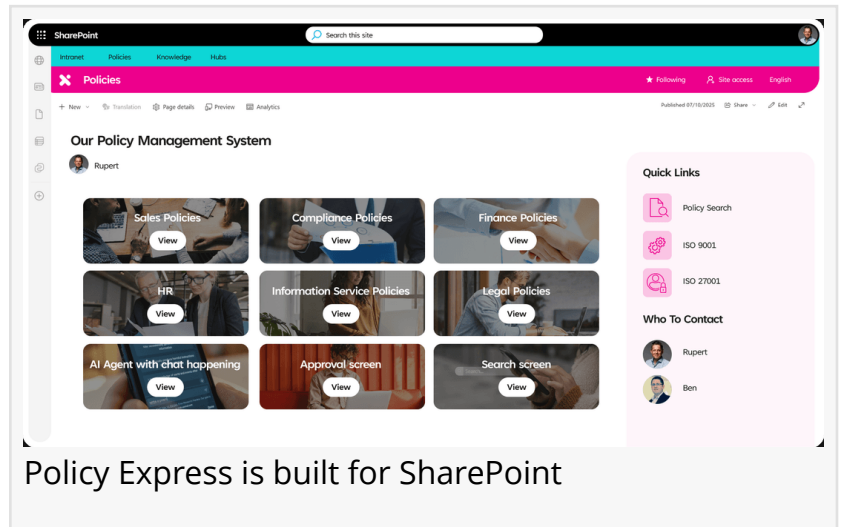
SharePoint

Search this site

Intranet Policies Knowledge Hubs

Policies

Following Site access English

+ New Translation Page details Preview Analytics

Published 07/10/2025 Share Edit

Our Policy Management System

Rupert

Sales Policies
View

Compliance Policies
View

Finance Policies
View

HR
View

Information Service Policies
View

Legal Policies
View

AI Agent with chat happening
View

Approval screen
View

Search screen
View

Quick Links

Policy Search

ISO 9001

ISO 27001

Who To Contact

Rupert

Ben

Policy Express is built for SharePoint